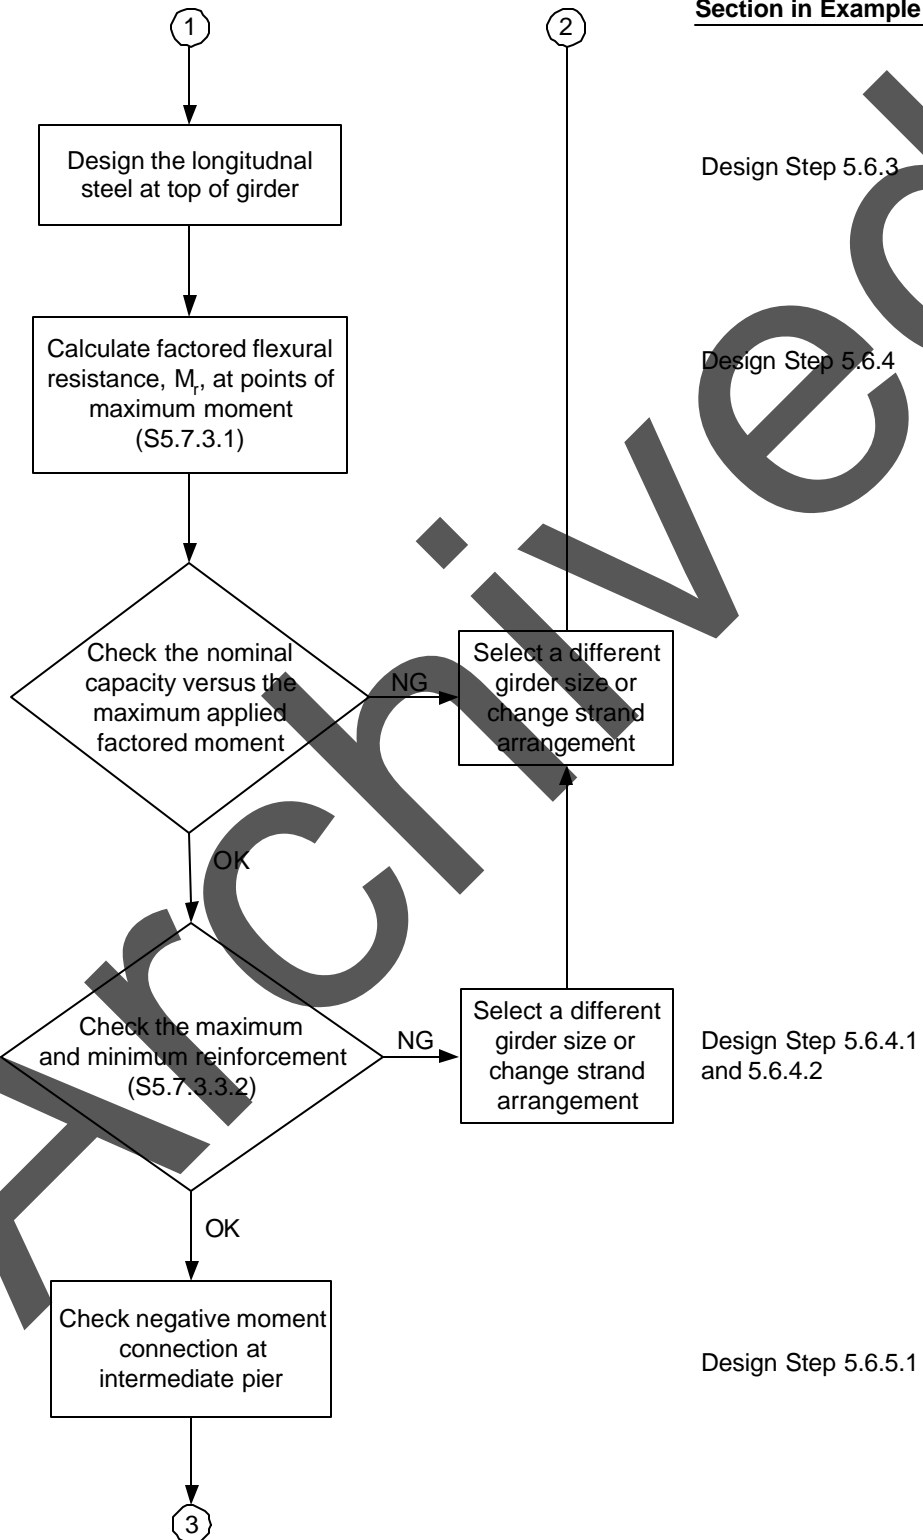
1

2

Section in Example

Design the longitudnal steel at top of girder

Design Step 5.6.3

Calculate factored flexural resistance, $M_r$, at points of maximum moment (S5.7.3.1)

Design Step 5.6.4

Check the nominal capacity versus the maximum applied factored moment

NG

Select a different girder size or change strand arrangement

OK

Check the maximum and minimum reinforcement (S5.7.3.3.2)

NG

Select a different girder size or change strand arrangement

Design Step 5.6.4.1 and 5.6.4.2

OK

Check negative moment connection at intermediate pier

Design Step 5.6.5.1

3

Archived